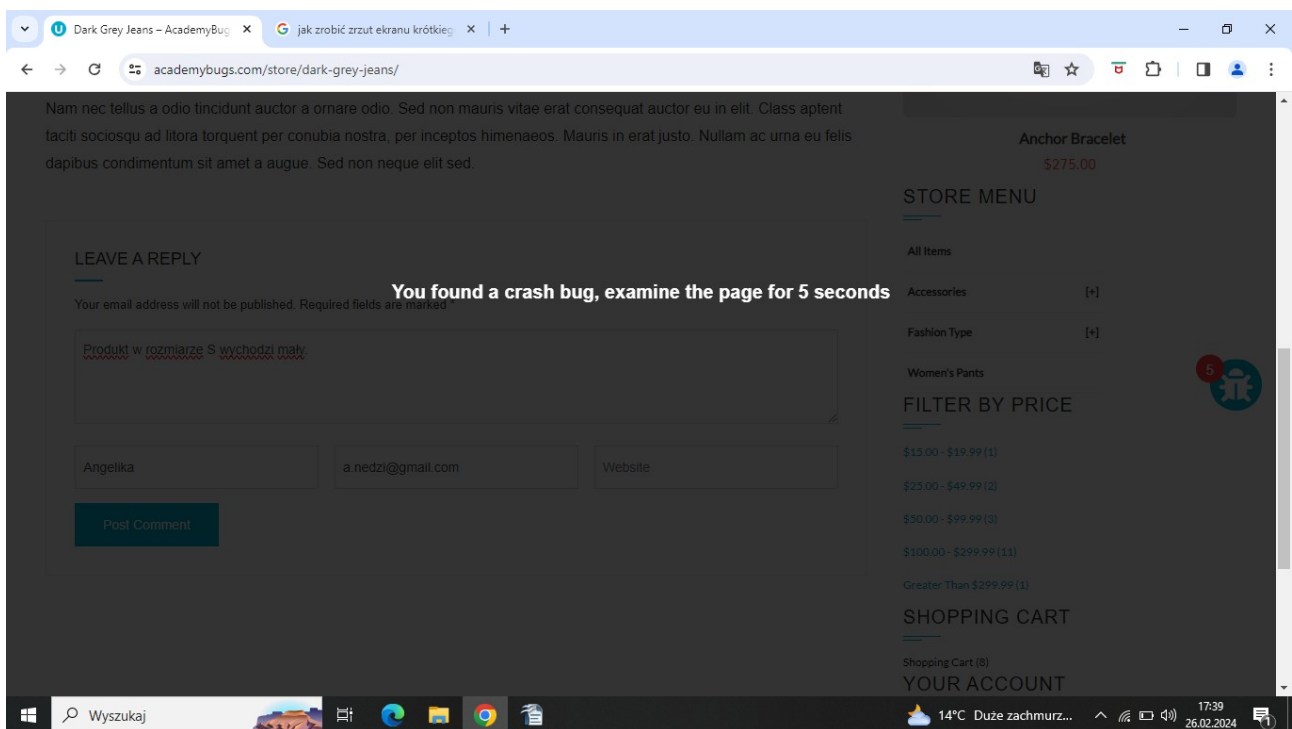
Dark Grey Jeans – AcademyBug ×
jak zrobić zrzut ekranu krótkieg ×
+

academybugs.com/store/dark-grey-jeans/

Nam nec tellus a odio tincidunt auctor a ornare odio. Sed non mauris vitae erat consequat auctor eu in elit. Class aptent taciti sociosqu ad litora torquent per conubia nostra, per inceptos himenaeos. Mauris in erat justo. Nullam ac urna eu felis dapibus condimentum sit amet a augue. Sed non neque elit sed.

LEAVE A REPLY

Your email address will not be published. Required fields are marked *

You found a crash bug, examine the page for 5 seconds

Produkt w rozmiarze S wychodzi mały

Angelika

a.nedzi@gmail.com

Website

Post Comment

Anchor Bracelet
$275.00

STORE MENU

All Items

Accessories [+]

Fashion Type [+]

Women's Pants

FILTER BY PRICE

$15.00 - $19.99 (1)

$25.00 - $49.99 (2)

$50.00 - $99.99 (3)

$100.00 - $299.99 (11)

Greater Than $299.99 (1)

SHOPPING CART

Shopping Cart (8)

YOUR ACCOUNT

5

Wyszukaj

14°C Duże zachmurz...

17:39
26.02.2024